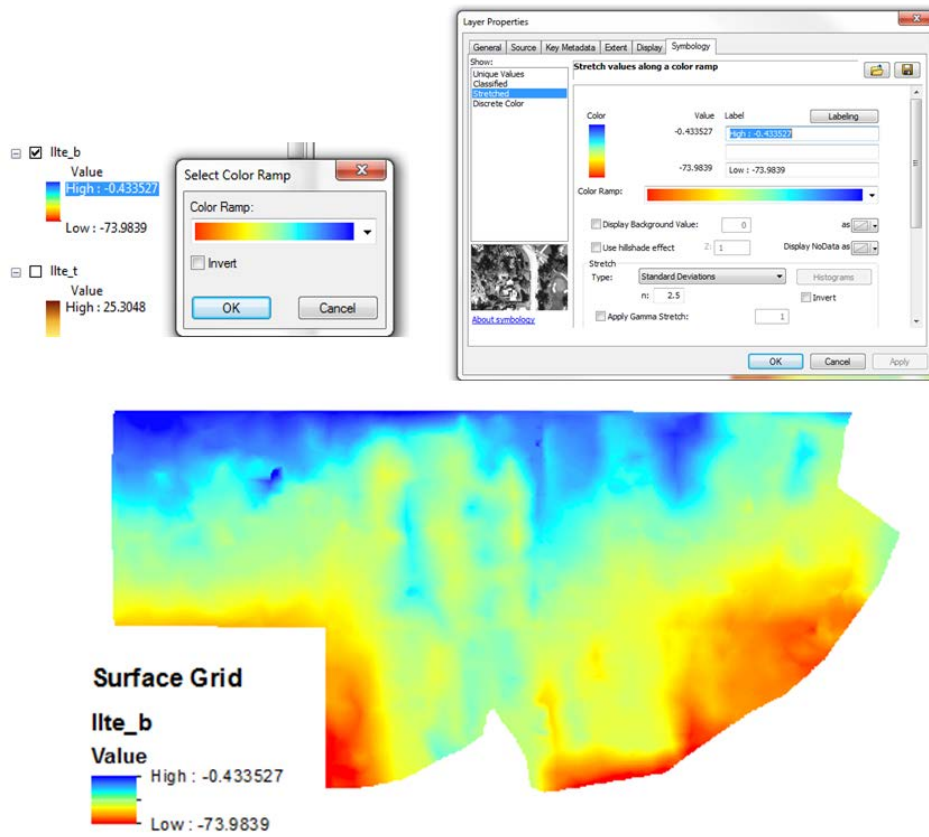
llte_b
Value
High : -0.433527
Low : -73.9839

llte_t
Value
High : 25.3048

Select Color Ramp
Color Ramp:
Invert
OK
Cancel

Layer Properties
General Source Key Metadata Extent Display Symbology
Show:
Unique Values
Classified
Stretched
Discrete Color
Stretch values along a color ramp
Color
Value
Label
Labeling
-0.433527
High : -0.433527
-73.9839
Low : -73.9839
Color Ramp:
Display Background Value:
0
as
Use hillshade effect
Z: 1
Display NoData as
Stretch
Type:
Standard Deviations
Histograms
n: 2.5
Invert
About symbology
Apply Gamma Stretch:
1
OK
Cancel
Apply

Surface Grid
llte_b
Value
High : -0.433527
Low : -73.9839